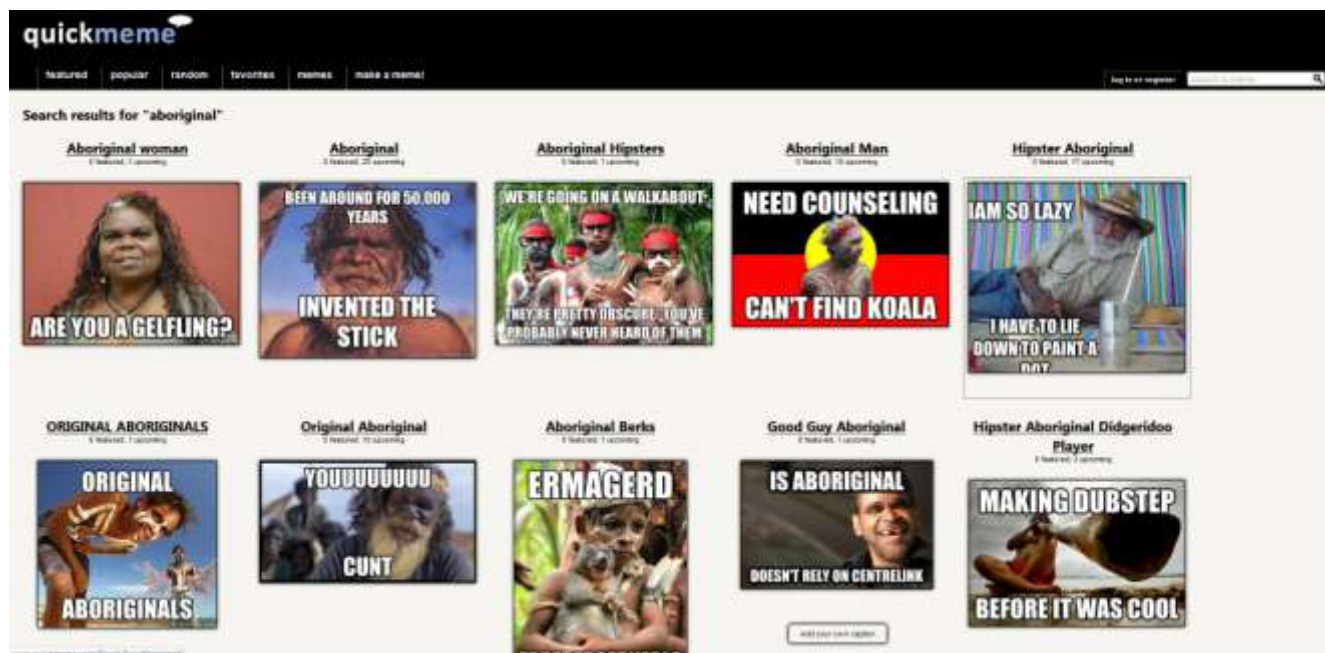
quickmeme

featured popular random favorites memes make a meme!

log in or register

Search results for "aboriginal"

Aboriginal woman
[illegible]

ARE YOU A GELFLING?

Aboriginal
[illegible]

BEEN AROUND FOR 50,000 YEARS
INVENTED THE STICK

Aboriginal Hipsters
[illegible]

WE'RE GOING ON A WALKABOUT
THEY'RE PRETTY OBSCURE, YOU'VE PROBABLY NEVER HEARD OF THEM

Aboriginal Man
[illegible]

NEED COUNSELING
CAN'T FIND KOALA

Hipster Aboriginal
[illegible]

IAM SO LAZY
I HAVE TO LIE DOWN TO PAINT A DOT

ORIGINAL ABORIGINALS
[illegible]

ORIGINAL
ABORIGINALS

Original Aboriginal
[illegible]

YOUUUUUUUU
CUNT

Aboriginal Berks
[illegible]

ERMAGERD
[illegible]

Good Guy Aboriginal
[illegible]

IS ABORIGINAL
DOESN'T RELY ON CENTRELINK

Add your own caption

Hipster Aboriginal Didgeridoo Player
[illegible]

MAKING DUBSTEP
BEFORE IT WAS COOL